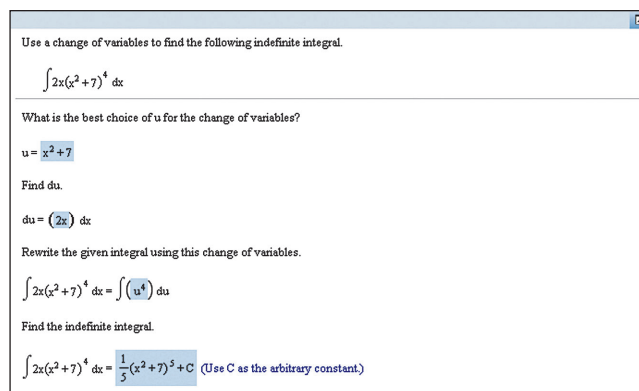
Use a change of variables to find the following indefinite integral.

$\int 2x(x^2+7)^4\,dx$

What is the best choice of u for the change of variables?

u = $x^2+7$

Find du.

du = $(2x)$ dx

Rewrite the given integral using this change of variables.

$\int 2x(x^2+7)^4\,dx = \int (u^4)\,du$

Find the indefinite integral.

$\int 2x(x^2+7)^4\,dx = \frac{1}{5}(x^2+7)^5+C$ (Use C as the arbitrary constant.)